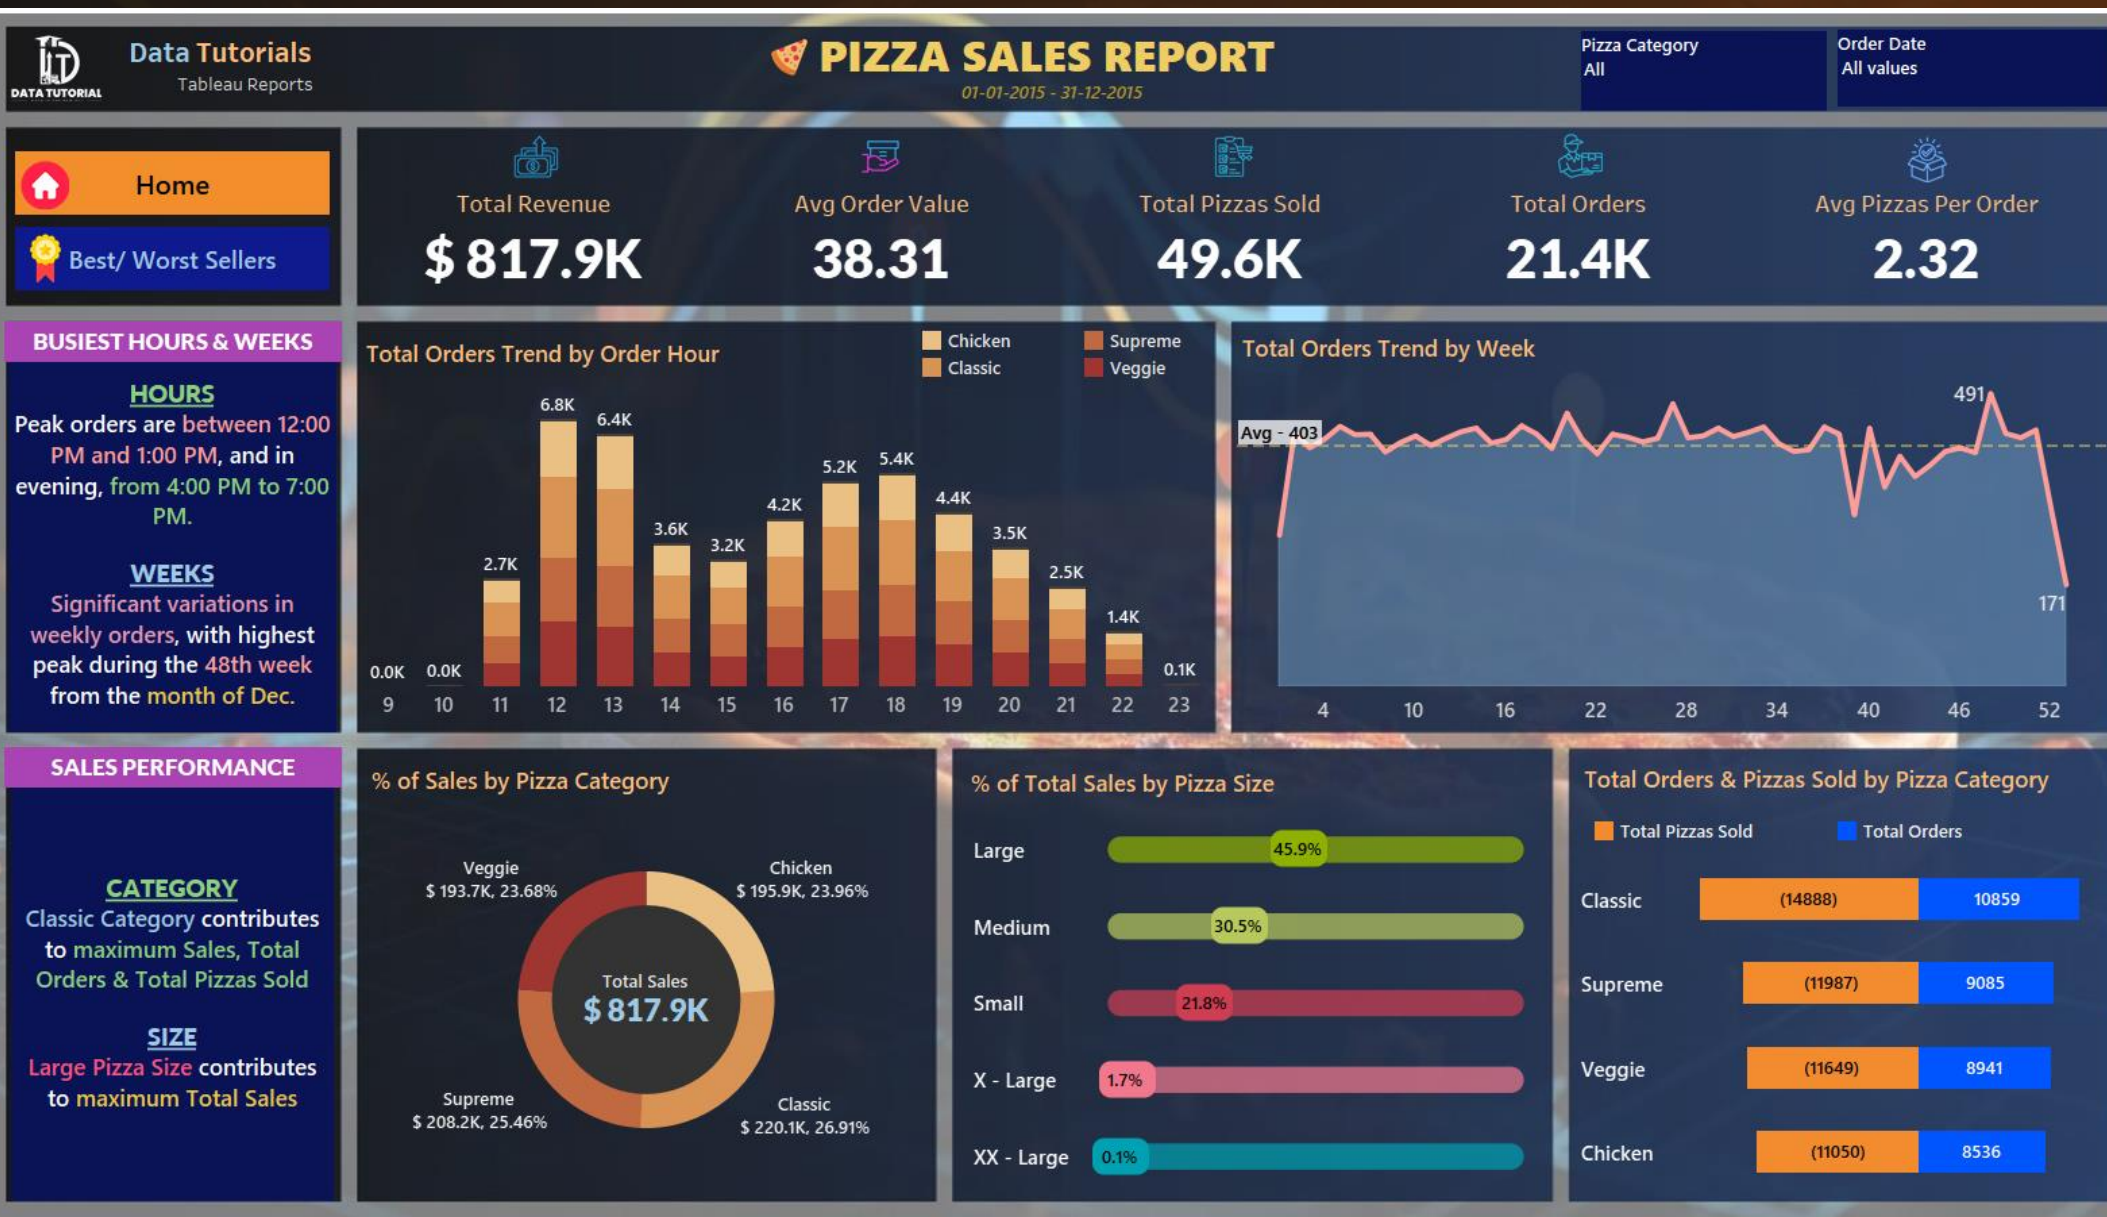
DATA TUTORIAL
Data Tutorials
Tableau Reports

PIZZA SALES REPORT
01-01-2015 - 31-12-2015

Pizza Category
All

Order Date
All values

Home

Best/ Worst Sellers

Total Revenue
$ 817.9K

Avg Order Value
38.31

Total Pizzas Sold
49.6K

Total Orders
21.4K

Avg Pizzas Per Order
2.32

BUSIEST HOURS & WEEKS

HOURS
Peak orders are between 12:00 PM and 1:00 PM, and in evening, from 4:00 PM to 7:00 PM.

WEEKS
Significant variations in weekly orders, with highest peak during the 48th week from the month of Dec.

Total Orders Trend by Order Hour

Chicken
Classic
Supreme
Veggie

0.0K 0.0K 2.7K 6.8K 6.4K 3.6K 3.2K 4.2K 5.2K 5.4K 4.4K 3.5K 2.5K 1.4K 0.1K
9 10 11 12 13 14 15 16 17 18 19 20 21 22 23

Total Orders Trend by Week
Avg - 403
491
171
4 10 16 22 28 34 40 46 52

SALES PERFORMANCE

CATEGORY
Classic Category contributes to maximum Sales, Total Orders & Total Pizzas Sold

SIZE
Large Pizza Size contributes to maximum Total Sales

% of Sales by Pizza Category
Veggie
$ 193.7K, 23.68%
Chicken
$ 195.9K, 23.96%
Total Sales
$ 817.9K
Supreme
$ 208.2K, 25.46%
Classic
$ 220.1K, 26.91%

% of Total Sales by Pizza Size
Large 45.9%
Medium 30.5%
Small 21.8%
X - Large 1.7%
XX - Large 0.1%

Total Orders & Pizzas Sold by Pizza Category
Total Pizzas Sold
Total Orders

| | Total Pizzas Sold | Total Orders |
|---|---|---|
| Classic | (14888) | 10859 |
| Supreme | (11987) | 9085 |
| Veggie | (11649) | 8941 |
| Chicken | (11050) | 8536 |